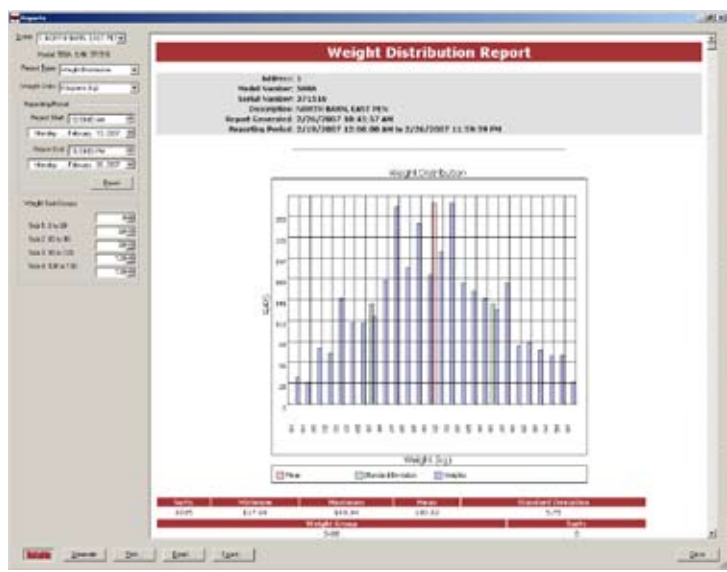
Reports

Scale: NORTH BARN EAST PE

Report Type: Weight Distribution

Weight Units: Kilograms (Kg)

Reporting Period

Report Start: 12:00:00 AM

Monday, February 19, 2007

Report End: 11:59:59 PM

Monday, February 26, 2007

Weight Size Groups

Weight Distribution Report

Address: 1
Model Number: 5000
Serial Number: 371510
Description: NORTH BARN, EAST PEN
Report Generated: 2/26/2007 10:41:57 AM
Reporting Period: 2/19/2007 12:00:00 AM to 2/26/2007 11:59:59 PM

Weight Distribution

Weight (Kg)

Mean | Standard Deviation | Weights

| Swine | Minimum | Maximum | Mean | Standard Deviation |
|---|---|---|---|---|
| 1085 | 117.04 | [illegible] | 130.32 | 5.75 |

| Weight Group | Swine |
|---|---|
| 5-80 | 0 |

Generate | Print | Email | Export | Close